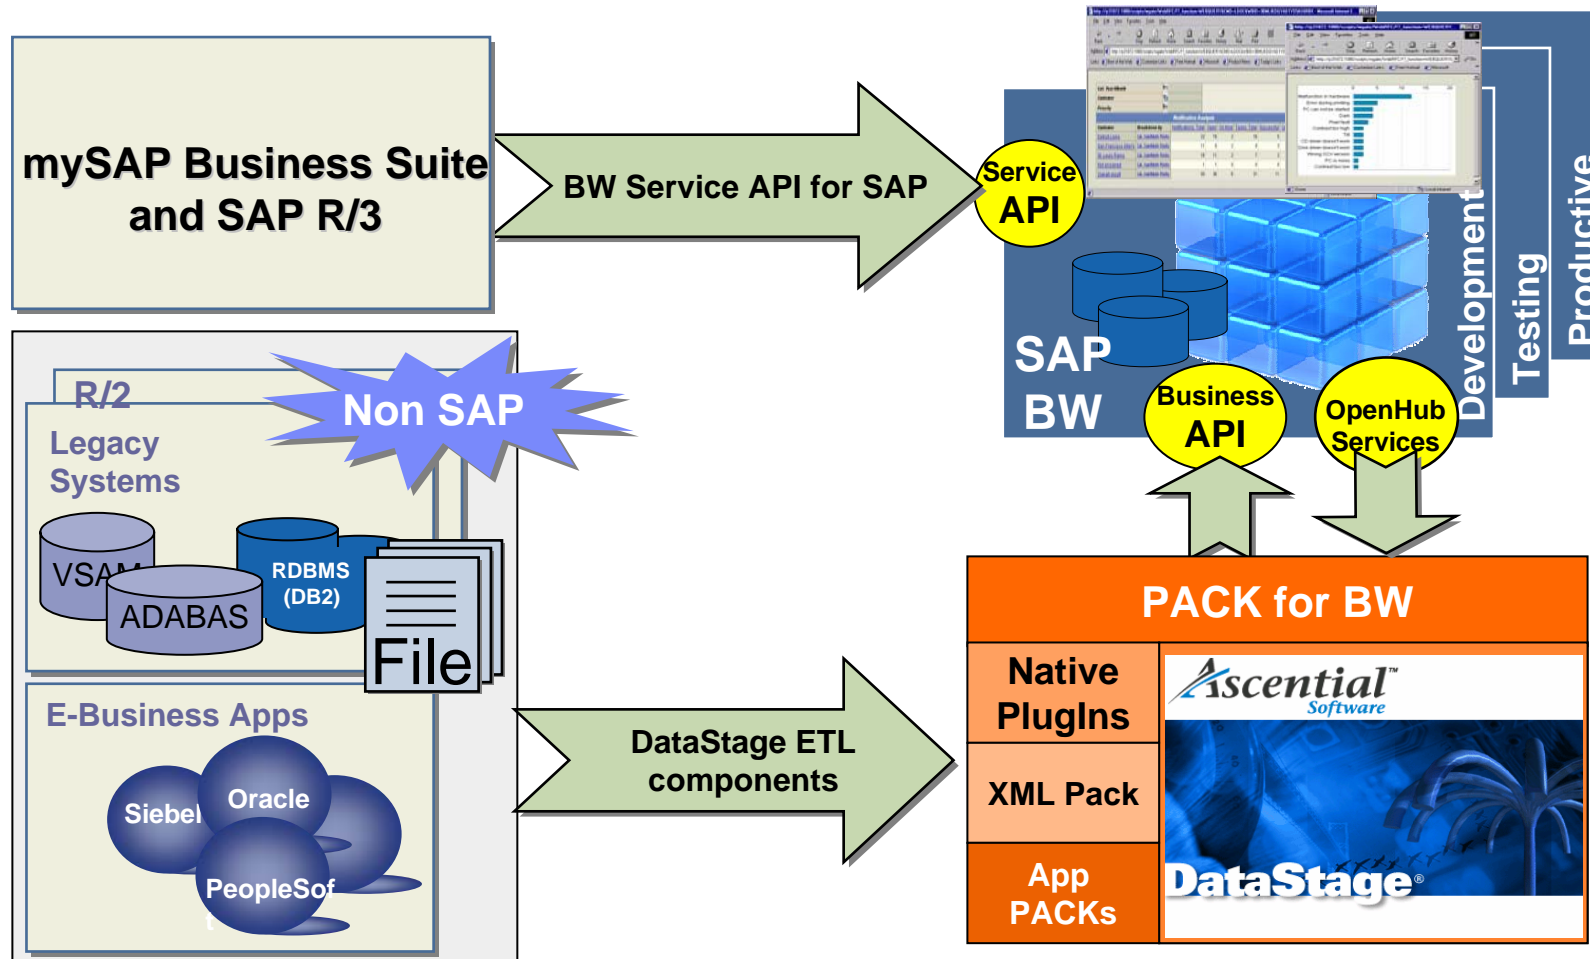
mySAP Business Suite and SAP R/3

BW Service API for SAP

Service API

SAP BW

Development

Testing

Productive

Business API

OpenHub Services

R/2

Non SAP

Legacy Systems

VSAM

ADABAS

RDBMS (DB2)

File

E-Business Apps

Siebel

Oracle

PeopleSoft

DataStage ETL components

PACK for BW

Native PlugIns

XML Pack

App PACKs

Ascential™ Software

DataStage®